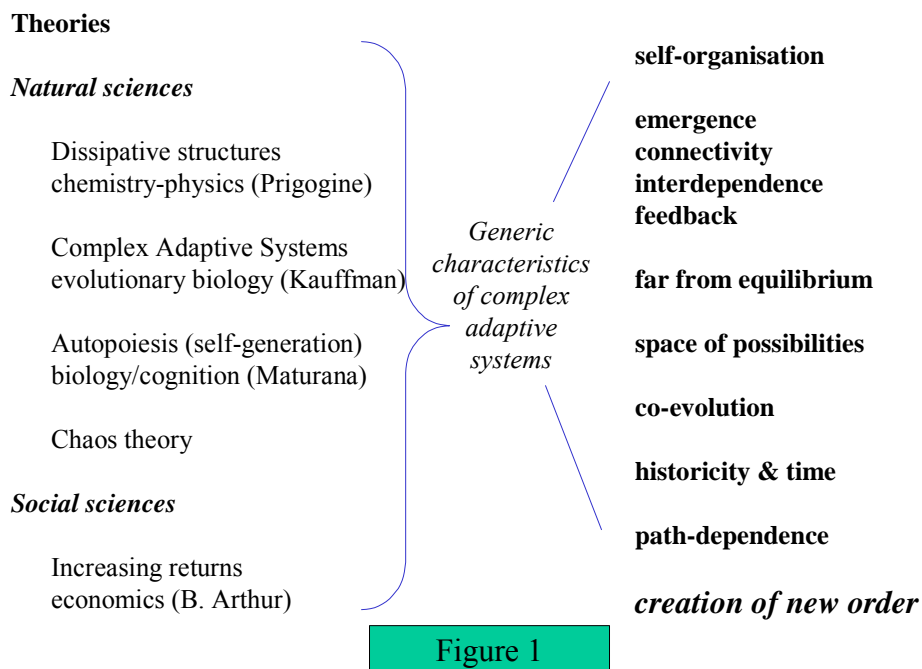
**Theories**

*Natural sciences*

Dissipative structures chemistry-physics (Prigogine)

Complex Adaptive Systems evolutionary biology (Kauffman)

Autopoiesis (self-generation) biology/cognition (Maturana)

Chaos theory

*Social sciences*

Increasing returns economics (B. Arthur)

*Generic characteristics of complex adaptive systems*

**self-organisation**

**emergence**
**connectivity**
**interdependence**
**feedback**

**far from equilibrium**

**space of possibilities**

**co-evolution**

**historicity & time**

**path-dependence**

***creation of new order***

Figure 1